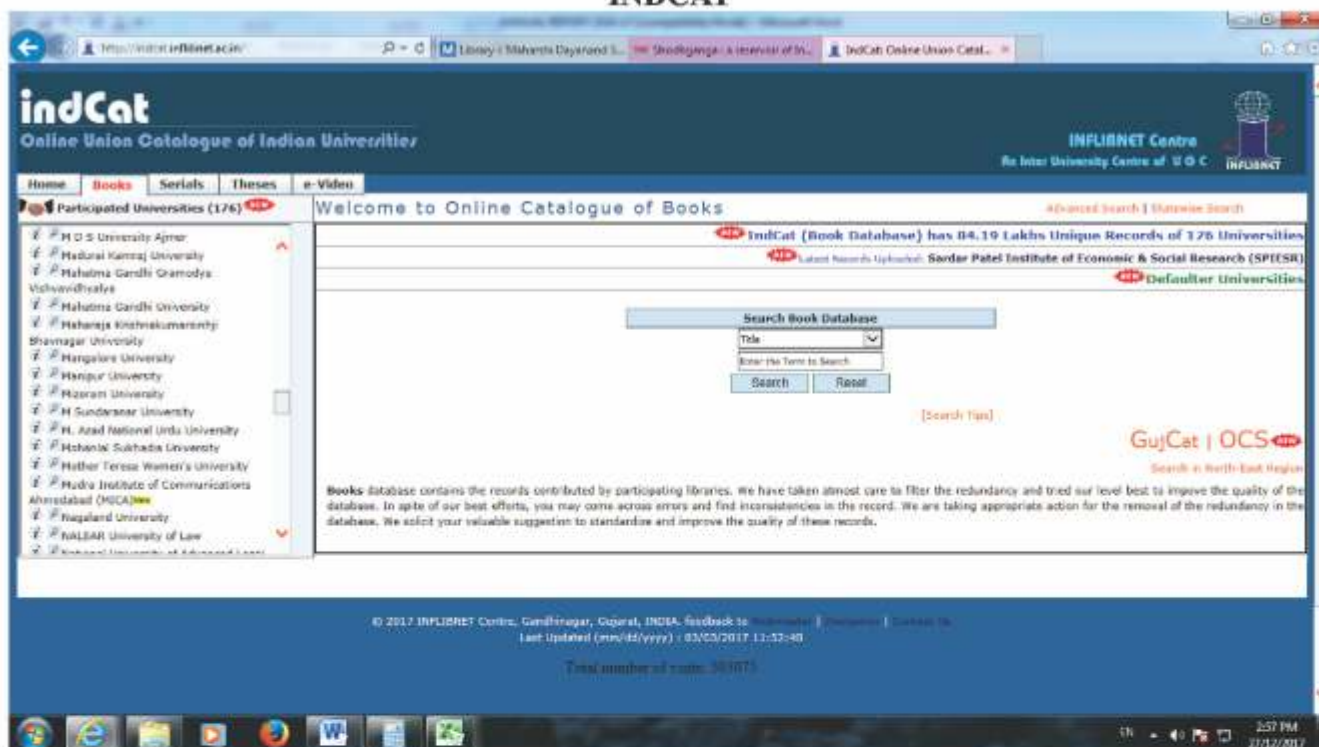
INDCAT

http://indcat.inflibnet.ac.in/ | Library | Maharshi Dayanand S... | Shodhganga : a reservoir of In... | IndCat Online Union Catal...

indCat
Online Union Catalogue of Indian Universities

INFLIBNET Centre
An Inter University Centre of U G C
INFLIBNET

Home | Books | Serials | Theses | e-Video

Participated Universities (176) NEW

M D S University Ajmer
Madurai Kamraj University
Mahatma Gandhi Gramodya Vishwavidhyalya
Mahatma Gandhi University
Maharaja Krishnakumarsinhji Bhavnagar University
Mangalore University
Manipur University
Mizoram University
M Sundaranar University
M. Azad National Urdu University
Mohanlal Sukhadia University
Mother Teresa Women's University
Mudra Institute of Communications Ahmedabad (MICA) New
Nagaland University
NALSAR University of Law

Welcome to Online Catalogue of Books

Advanced Search | Statewise Search

NEW IndCat (Book Database) has 84.19 Lakhs Unique Records of 176 Universities

NEW Latest Records Uploaded: Sardar Patel Institute of Economic & Social Research (SPIESR)

NEW Defaulter Universities

Search Book Database
Title
Enter the Term to Search
Search | Reset

[Search Tips]

GujCat | OCS NEW
Search in North-East Region

Books database contains the records contributed by participating libraries. We have taken utmost care to filter the redundancy and tried our level best to improve the quality of the database. In spite of our best efforts, you may come across errors and find inconsistencies in the record. We are taking appropriate action for the removal of the redundancy in the database. We solicit your valuable suggestion to standardize and improve the quality of these records.

© 2017 INFLIBNET Centre, Gandhinagar, Gujarat, INDIA. feedback to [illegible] | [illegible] | Contact Us
Last Updated (mm/dd/yyyy) : 03/03/2017 11:53:48

Total number of visits: 303075

EN 2:57 PM 27/12/2017